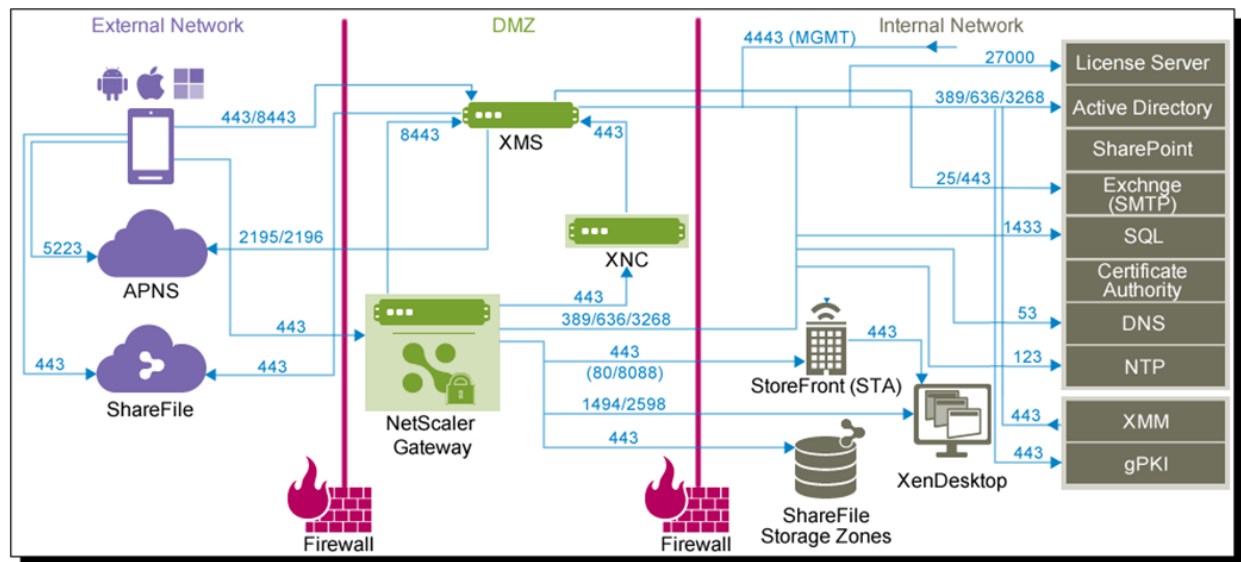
External Network

DMZ

Internal Network

4443 (MGMT)

27000

License Server

389/636/3268

Active Directory

SharePoint

25/443

Exchnge (SMTP)

1433

SQL

Certificate Authority

53

DNS

123

NTP

443

XMM

443

gPKI

443/8443

8443

XMS

443

5223

2195/2196

XNC

APNS

443

443

389/636/3268

443

443

443

443

(80/8088)

StoreFront (STA)

ShareFile

1494/2598

NetScaler Gateway

443

XenDesktop

ShareFile Storage Zones

Firewall

Firewall